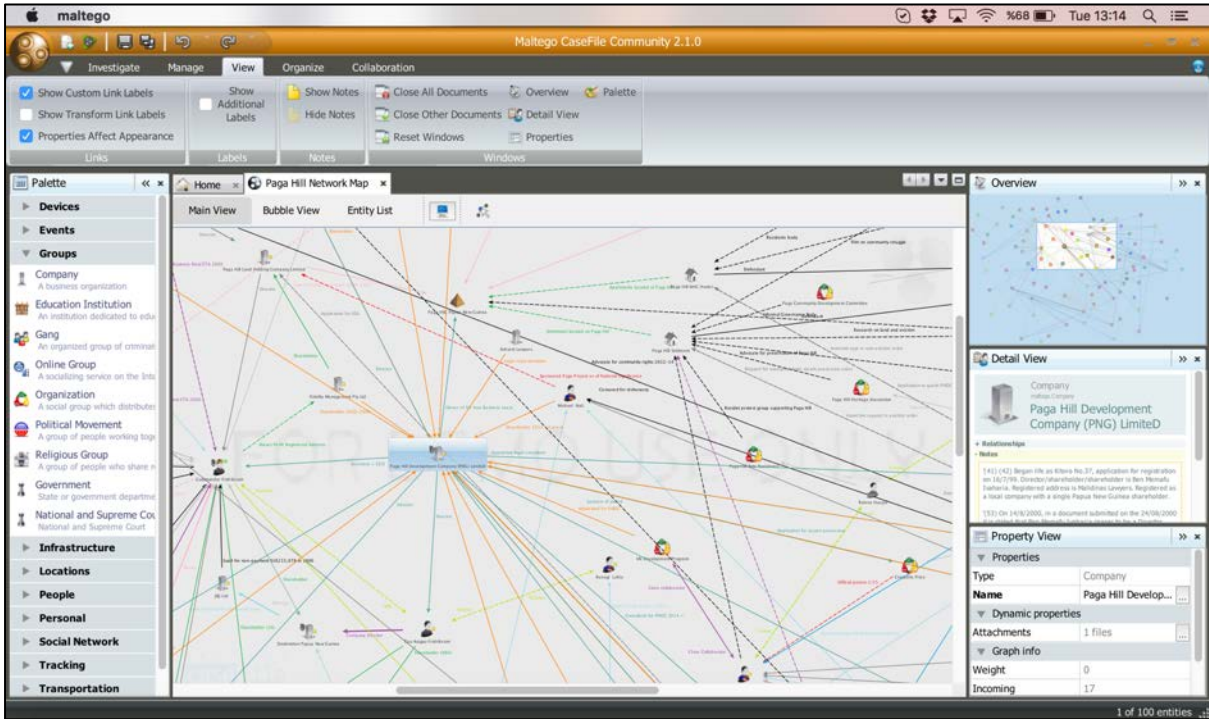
maltego

%68 Tue 13:14

Maltego CaseFile Community 2.1.0

Investigate Manage View Organize Collaboration

Show Custom Link Labels
Show Transform Link Labels
Properties Affect Appearance
Links

Show Additional Labels
Labels

Show Notes
Hide Notes
Notes

Close All Documents
Close Other Documents
Reset Windows
Overview
Detail View
Properties
Palette
Windows

Palette

Devices
Events
Groups
Company
A business organization
Education Institution
An institution dedicated to edu
Gang
An organized group of criminal
Online Group
A socializing service on the Inte
Organization
A social group which distributes
Political Movement
A group of people working toge
Religious Group
A group of people who share r
Government
State or government departme
National and Supreme Cou
National and Supreme Court
Infrastructure
Locations
People
Personal
Social Network
Tracking
Transportation

Home
Paga Hill Network Map

Main View Bubble View Entity List

Overview

Detail View

Company
Paga Hill Development Company (PNG) LimiteD

+ Relationships
- Notes

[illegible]

Property View

Properties
Type Company
Name Paga Hill Develop...
Dynamic properties
Attachments 1 files
Graph info
Weight 0
Incoming 17

1 of 100 entities